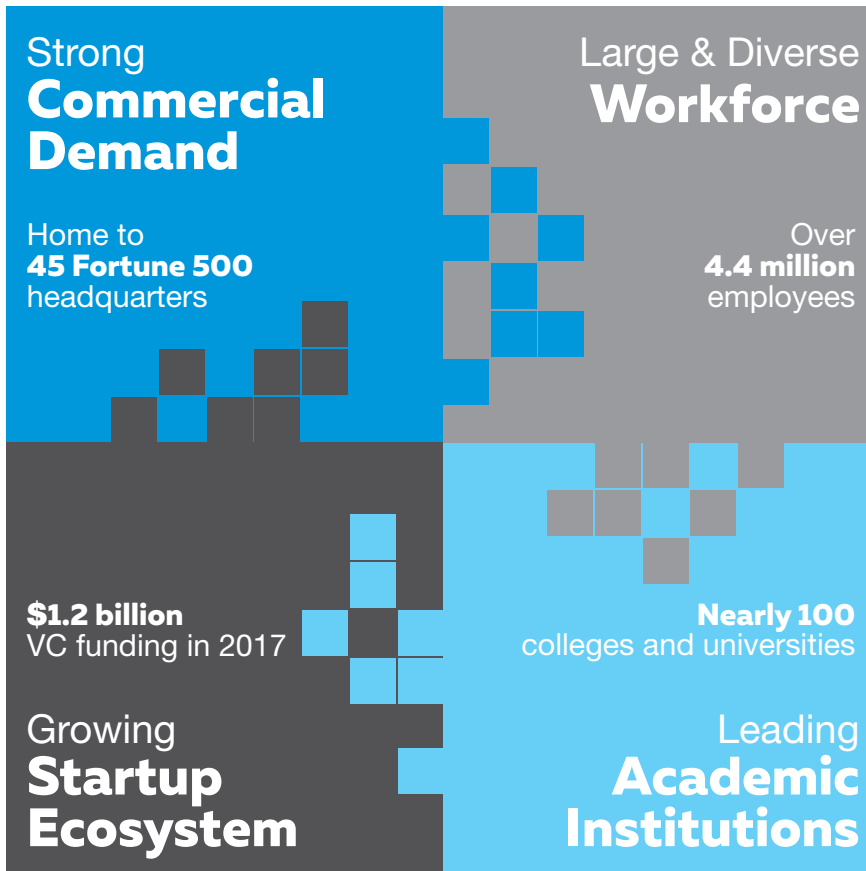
Strong
Commercial Demand

Home to
45 Fortune 500
headquarters

Large & Diverse
Workforce

Over
4.4 million
employees

$1.2 billion
VC funding in 2017

Growing
Startup Ecosystem

Nearly 100
colleges and universities

Leading
Academic Institutions